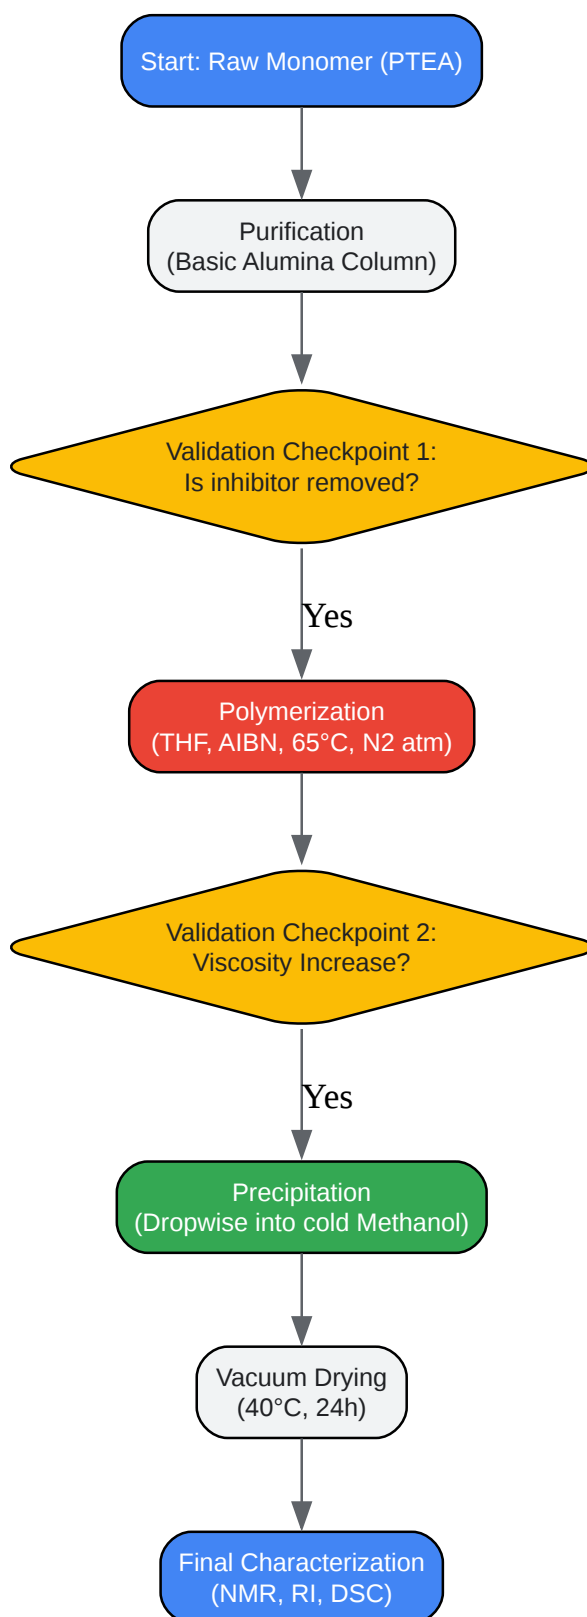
Start: Raw Monomer (PTEA)

Purification
(Basic Alumina Column)

Validation Checkpoint 1:
Is inhibitor removed?

Yes

Polymerization
(THF, AIBN, 65°C, N2 atm)

Validation Checkpoint 2:
Viscosity Increase?

Yes

Precipitation
(Dropwise into cold Methanol)

Vacuum Drying
(40°C, 24h)

Final Characterization
(NMR, RI, DSC)